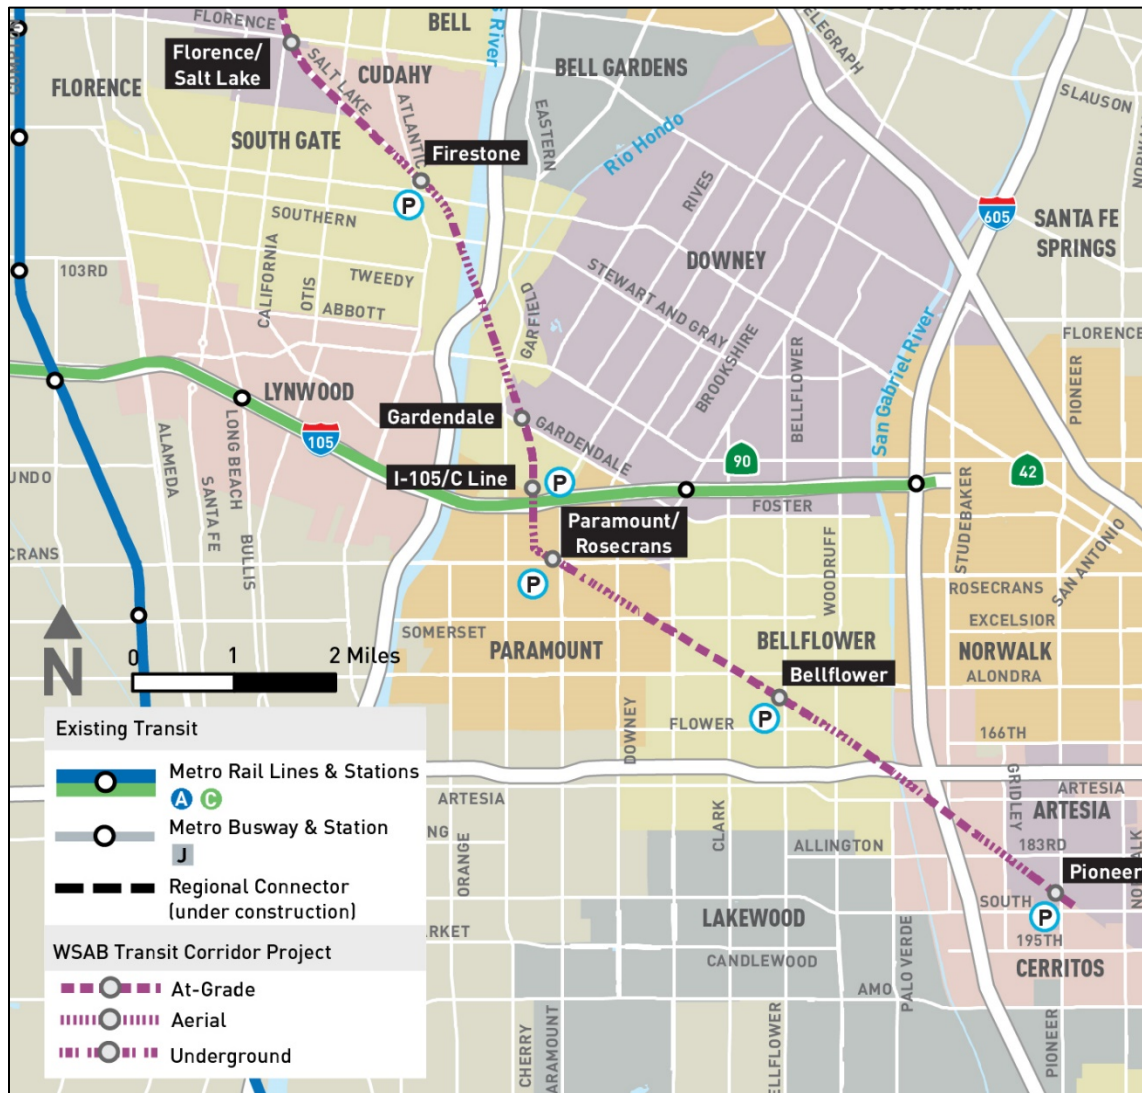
FLORENCE
BELL
River
TELEGRAPH
Florence/ Salt Lake
SALT LAKE
CUDAHY
BELL GARDENS
FLORENCE
SLAUSON
ATLANTIC
EASTERN
Rio Hondo
SOUTH GATE
Firestone
P
RIVES
605
SANTA FE SPRINGS
SOUTHERN
DOWNEY
103RD
CALIFORNIA
TWEEDY
STEWART AND GRAY
OTIS
ABBOTT
GARFIELD
FLORENCE
BROOKSHIRE
BELLFLOWER
San Gabriel River
PIONEER
LYNWOOD
Gardendale
GARDENDALE
105
ALAMEDA
LONG BEACH
90
42
UNDO
SANTA FE
I-105/C Line
P
FOSTER
BULLIS
Paramount/ Rosecrans
WOODRUFF
STUDEBAKER
SAN ANTONIO
CRANS
P
ROSECRANS
EXCELSIOR
N
SOMERSET
0
1
2 Miles
PARAMOUNT
BELLFLOWER
NORWALK
Bellflower
ALONDRA
DOWNEY
FLOWER
P
166TH
Existing Transit
Metro Rail Lines & Stations
A C
ARTESIA
GRIDLEY
ARTESIA
ARTESIA
Metro Busway & Station
J
NG
ORANGE
CLARK
ALLINGTON
183RD
Regional Connector (under construction)
Pioneer
SOUTH
P
RKET
LAKEWOOD
195TH
WSAB Transit Corridor Project
At-Grade
CANDLEWOOD
CERRITOS
Aerial
AMO
PALO VERDE
Underground
CHERRY
PARAMOUNT
BELLFLOWER
PIONEER